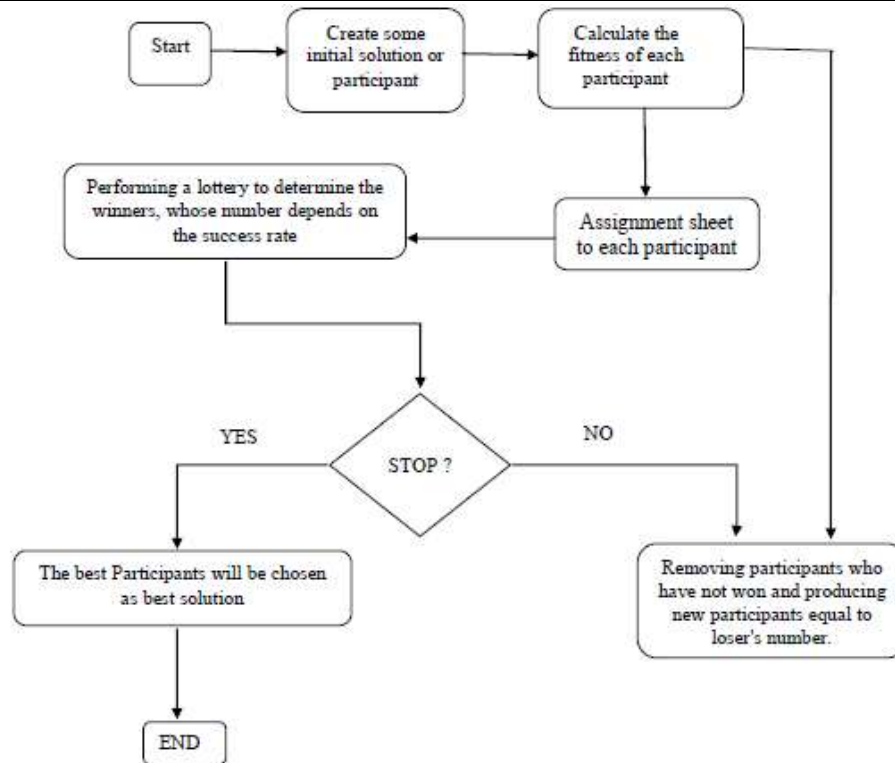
Start

Create some initial solution or participant

Calculate the fitness of each participant

Performing a lottery to determine the winners, whose number depends on the success rate

Assignment sheet to each participant

YES

STOP ?

NO

The best Participants will be chosen as best solution

Removing participants who have not won and producing new participants equal to loser's number.

END